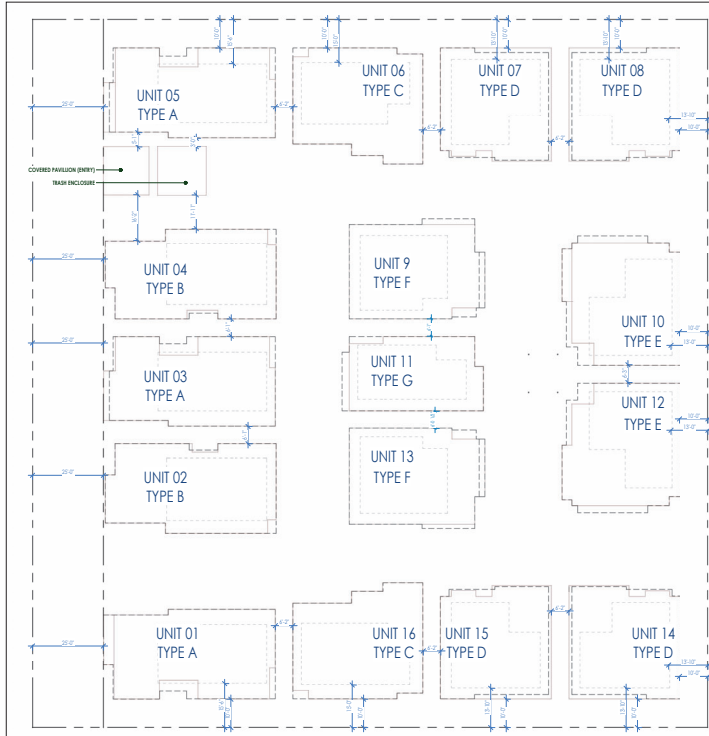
UNIT 05
TYPE A

UNIT 06
TYPE C

UNIT 07
TYPE D

UNIT 08
TYPE D

COVERED PAVILLION (ENTRY)
TRASH ENCLOSURE

UNIT 04
TYPE B

UNIT 9
TYPE F

UNIT 10
TYPE E

UNIT 03
TYPE A

UNIT 11
TYPE G

UNIT 12
TYPE E

UNIT 02
TYPE B

UNIT 13
TYPE F

UNIT 01
TYPE A

UNIT 16
TYPE C

UNIT 15
TYPE D

UNIT 14
TYPE D

25'-0"
25'-0"
25'-0"
25'-0"
25'-0"
10'-0"
15'-6"
10'-0"
10'-0"
10'-0"
10'-0"
10'-0"
10'-0"
15'-10"
10'-0"
10'-0"
10'-0"
10'-0"
10'-0"
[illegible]